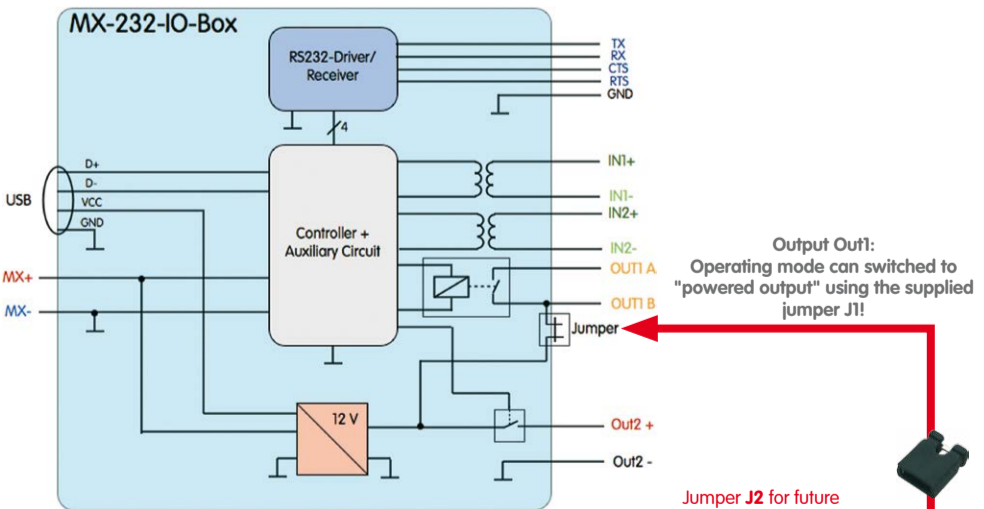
MX-232-IO-Box

RS232-Driver/ Receiver

TX
RX
CTS
RTS
GND

4

D+
D-
VCC
GND

USB

Controller + Auxiliary Circuit

IN1+
IN1-
IN2+
IN2-
OUT1 A
OUT1 B

MX+
MX-

Jumper

Output Out1:
Operating mode can switched to "powered output" using the supplied jumper J1!

12 V

Out2 +
Out2 -

Jumper **J2** for future